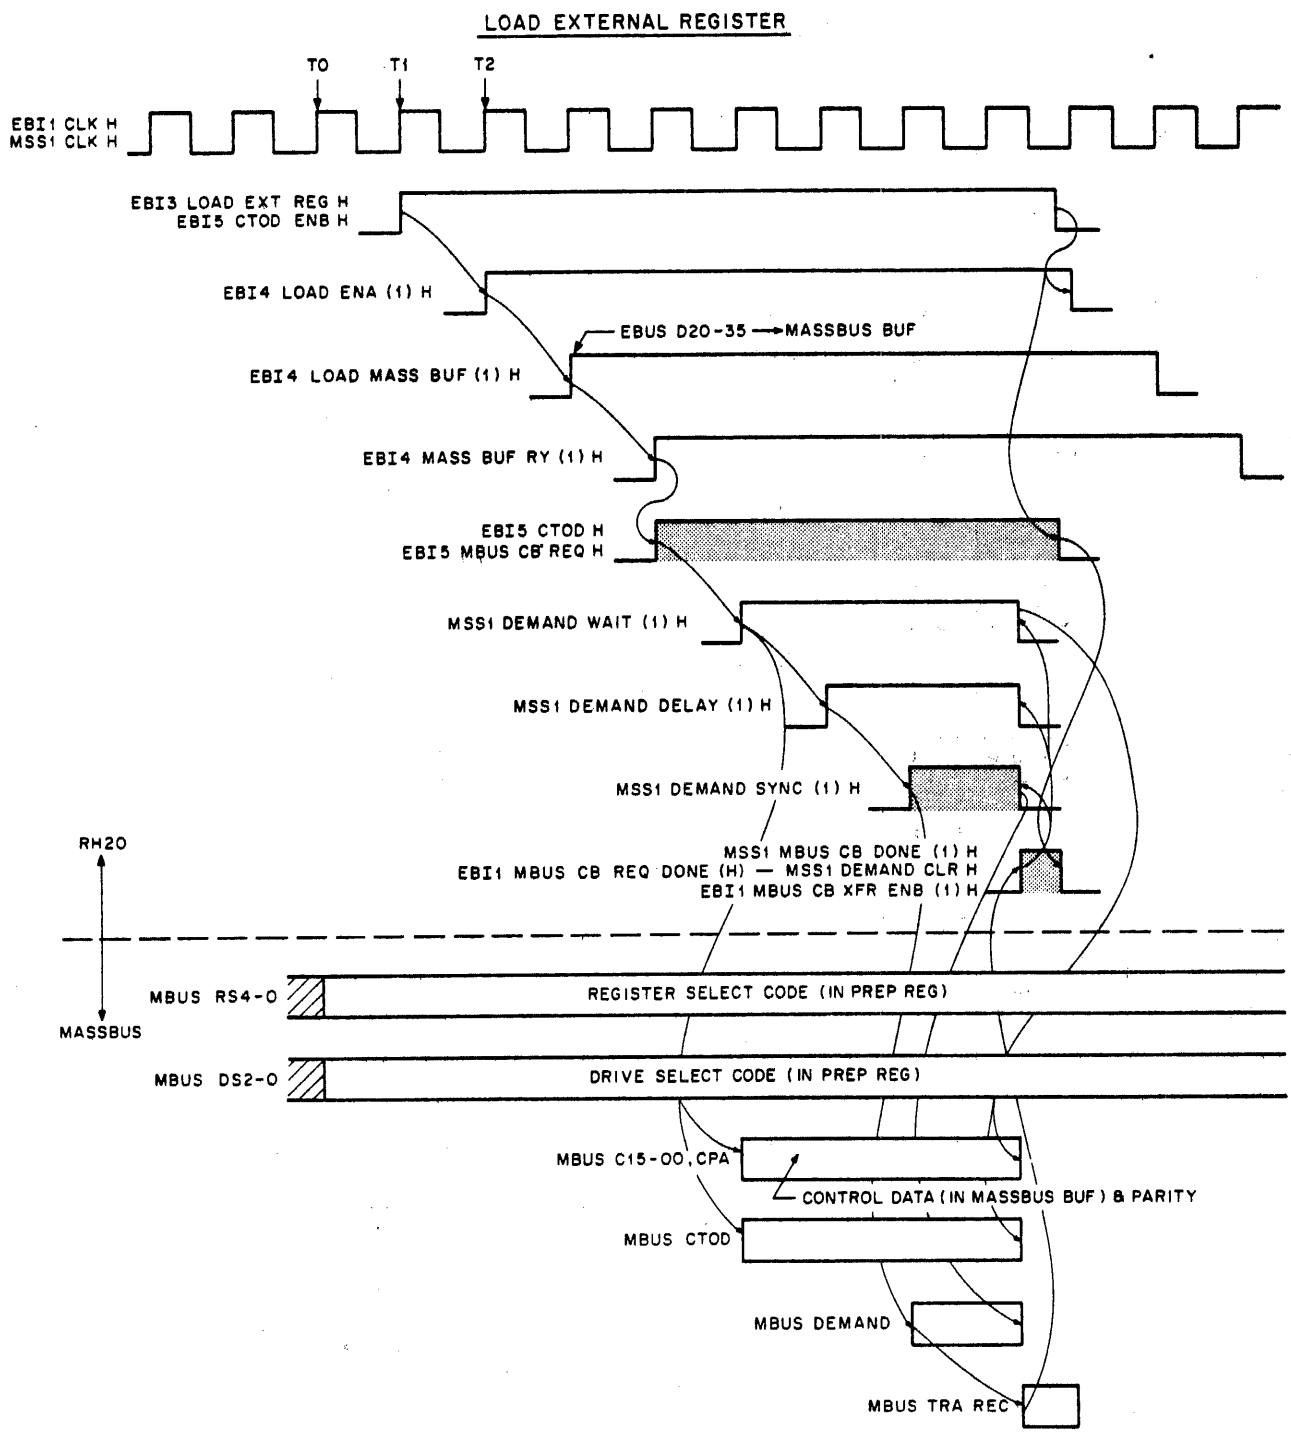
LOAD EXTERNAL REGISTER

T0
T1
T2

EBI1 CLK H
MSS1 CLK H

EBI3 LOAD EXT REG H
EBI5 CTOD ENB H

EBI4 LOAD ENA (1) H

EBUS D20-35 → MASSBUS BUF

EBI4 LOAD MASS BUF (1) H

EBI4 MASS BUF RY (1) H

EBI5 CTOD H
EBI5 MBUS CB REQ H

MSS1 DEMAND WAIT (1) H

MSS1 DEMAND DELAY (1) H

MSS1 DEMAND SYNC (1) H

MSS1 MBUS CB DONE (1) H
EBI1 MBUS CB REQ DONE (H) — MSS1 DEMAND CLR H
EBI1 MBUS CB XFR ENB (1) H

RH20

MASSBUS

MBUS RS4-0
REGISTER SELECT CODE (IN PREP REG)

MBUS DS2-0
DRIVE SELECT CODE (IN PREP REG)

MBUS C15-00, CPA
CONTROL DATA (IN MASSBUS BUF) & PARITY

MBUS CTOD

MBUS DEMAND

MBUS TRA REC